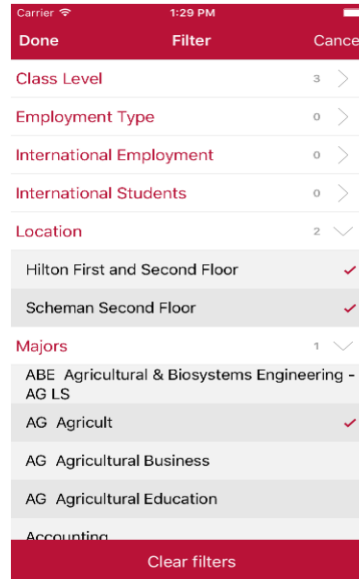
Carrier 1:29 PM

Done Filter Cance

Class Level 3

Employment Type 0

International Employment 0

International Students 0

Location 2

Hilton First and Second Floor

Scheman Second Floor

Majors 1

ABE Agricultural & Biosystems Engineering - AG LS

AG Agricult

AG Agricultural Business

AG Agricultural Education

Accounting

Clear filters